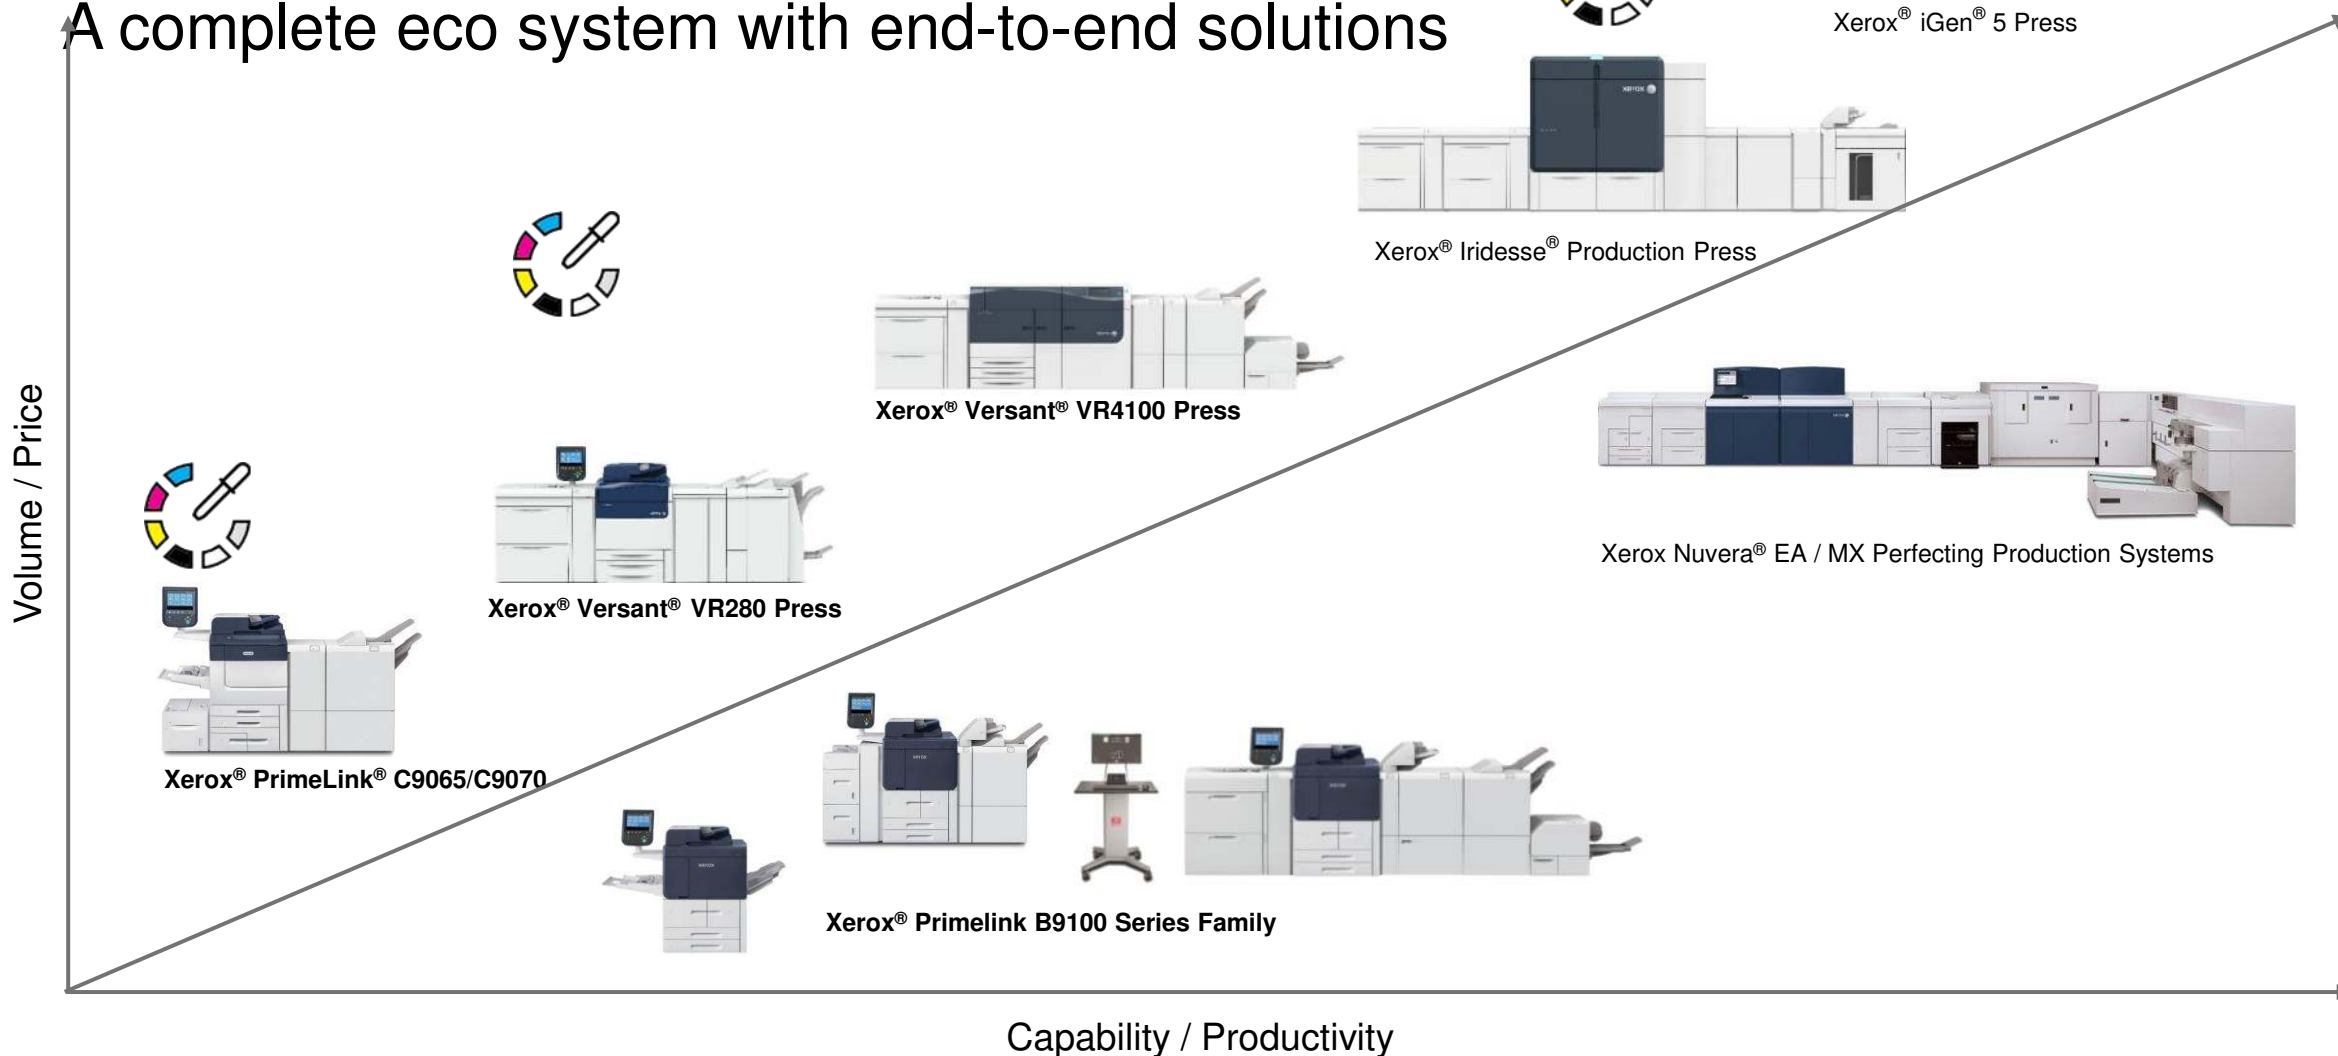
A complete eco system with end-to-end solutions

Xerox® iGen® 5 Press

Xerox® Iridesse® Production Press

Xerox® Versant® VR4100 Press

Xerox Nuvera® EA / MX Perfecting Production Systems

Xerox® Versant® VR280 Press

Xerox® PrimeLink® C9065/C9070

Xerox® Primelink B9100 Series Family

Volume / Price

Capability / Productivity